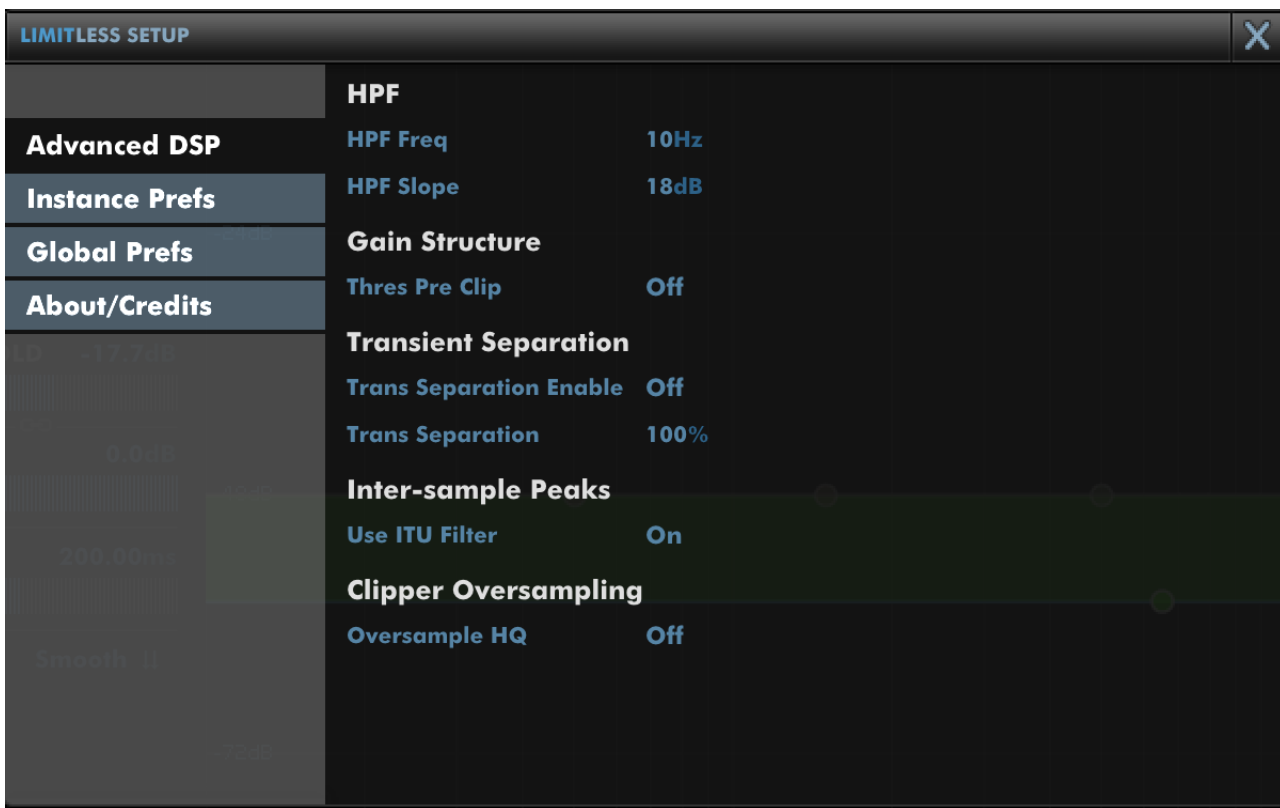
LIMITLESS SETUP

X

Advanced DSP

Instance Prefs

Global Prefs

About/Credits

HPF

HPF Freq 10Hz

HPF Slope 18dB

Gain Structure

Thres Pre Clip Off

Transient Separation

Trans Separation Enable Off

Trans Separation 100%

Inter-sample Peaks

Use ITU Filter On

Clipper Oversampling

Oversample HQ Off